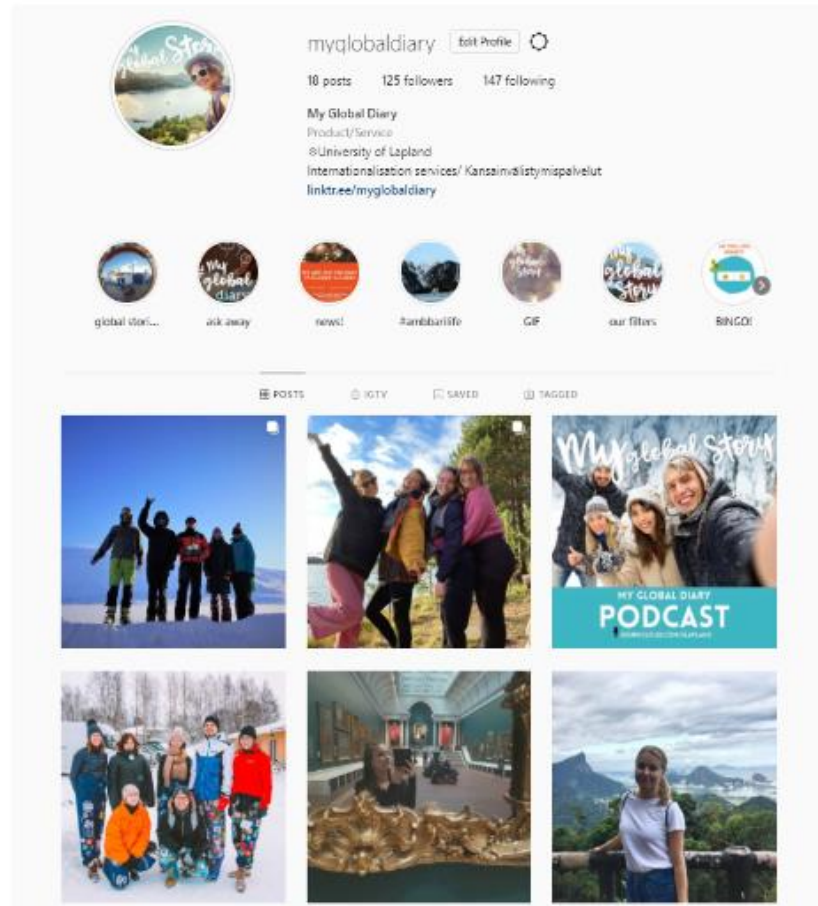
myglobaldiary Edit Profile

18 posts 125 followers 147 following

My Global Diary
Product/Service
®University of Lapland
Internationalisation services/ Kansainvälistymispalvelut
linktr.ee/myglobaldiary

global stori... ask away news! #ambbarilife GIF our filters BINGO!

POSTS IGTV SAVED TAGGED

My global Story

MY GLOBAL DIARY
PODCAST